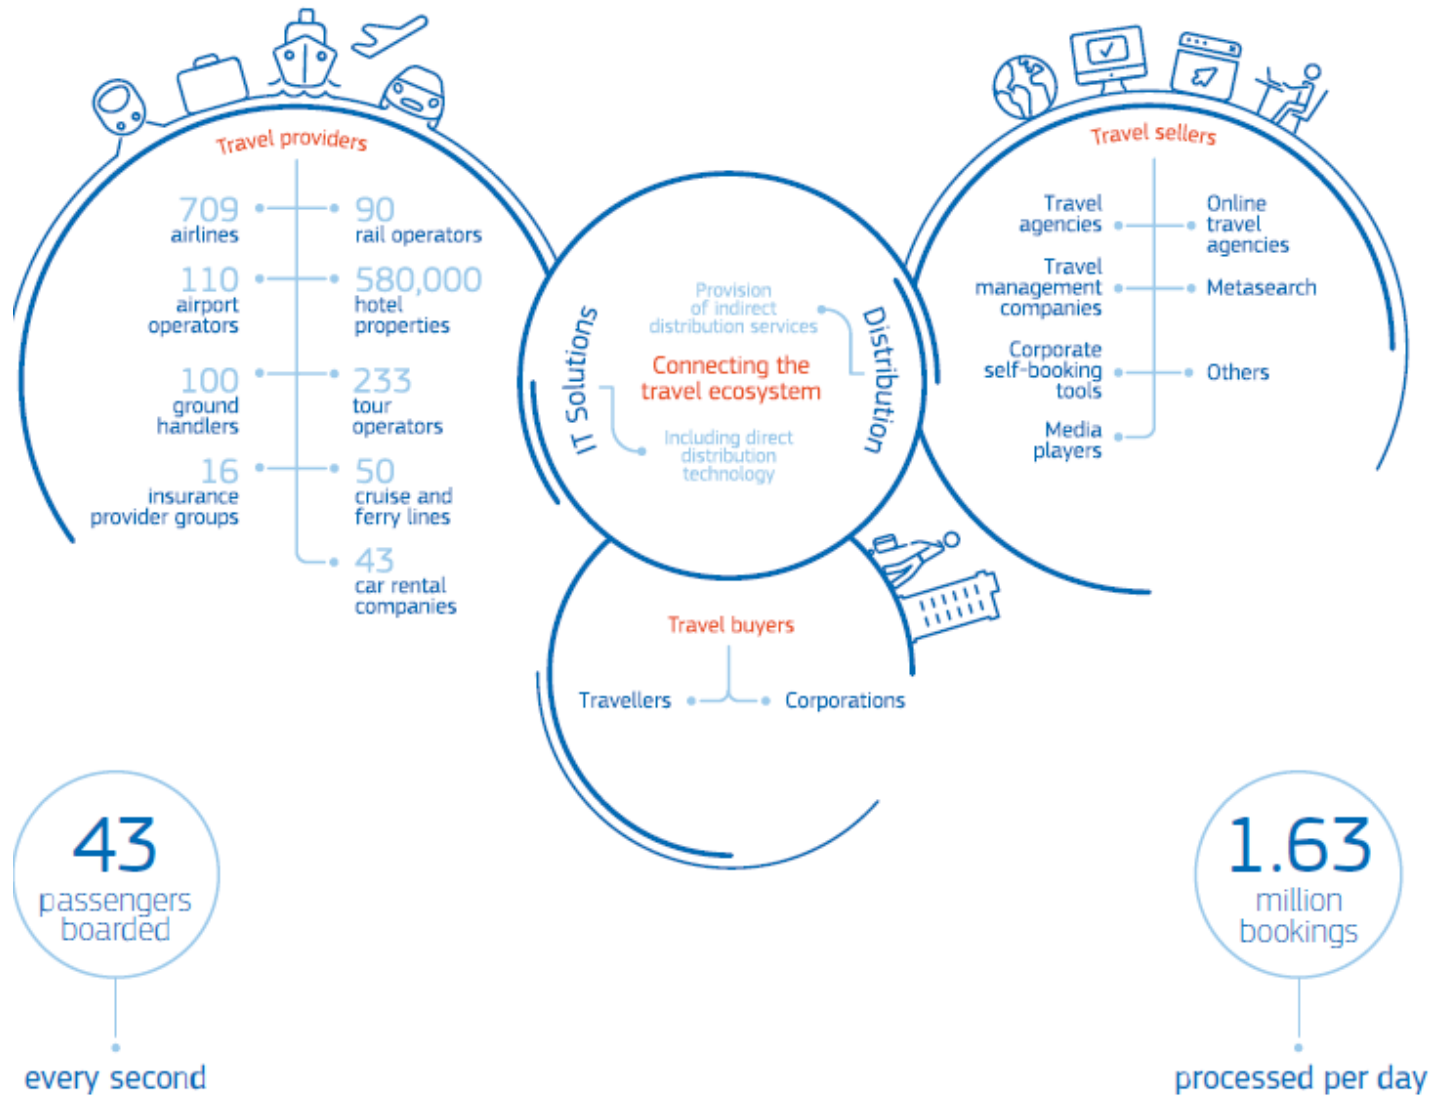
Travel providers

709 airlines

90 rail operators

110 airport operators

580,000 hotel properties

100 ground handlers

233 tour operators

16 insurance provider groups

50 cruise and ferry lines

43 car rental companies

IT Solutions

Provision of indirect distribution services

Connecting the travel ecosystem

Including direct distribution technology

Distribution

Travel sellers

Travel agencies

Online travel agencies

Travel management companies

Metasearch

Corporate self-booking tools

Others

Media players

Travel buyers

Travellers

Corporations

43 passengers boarded

every second

1.63 million bookings

processed per day